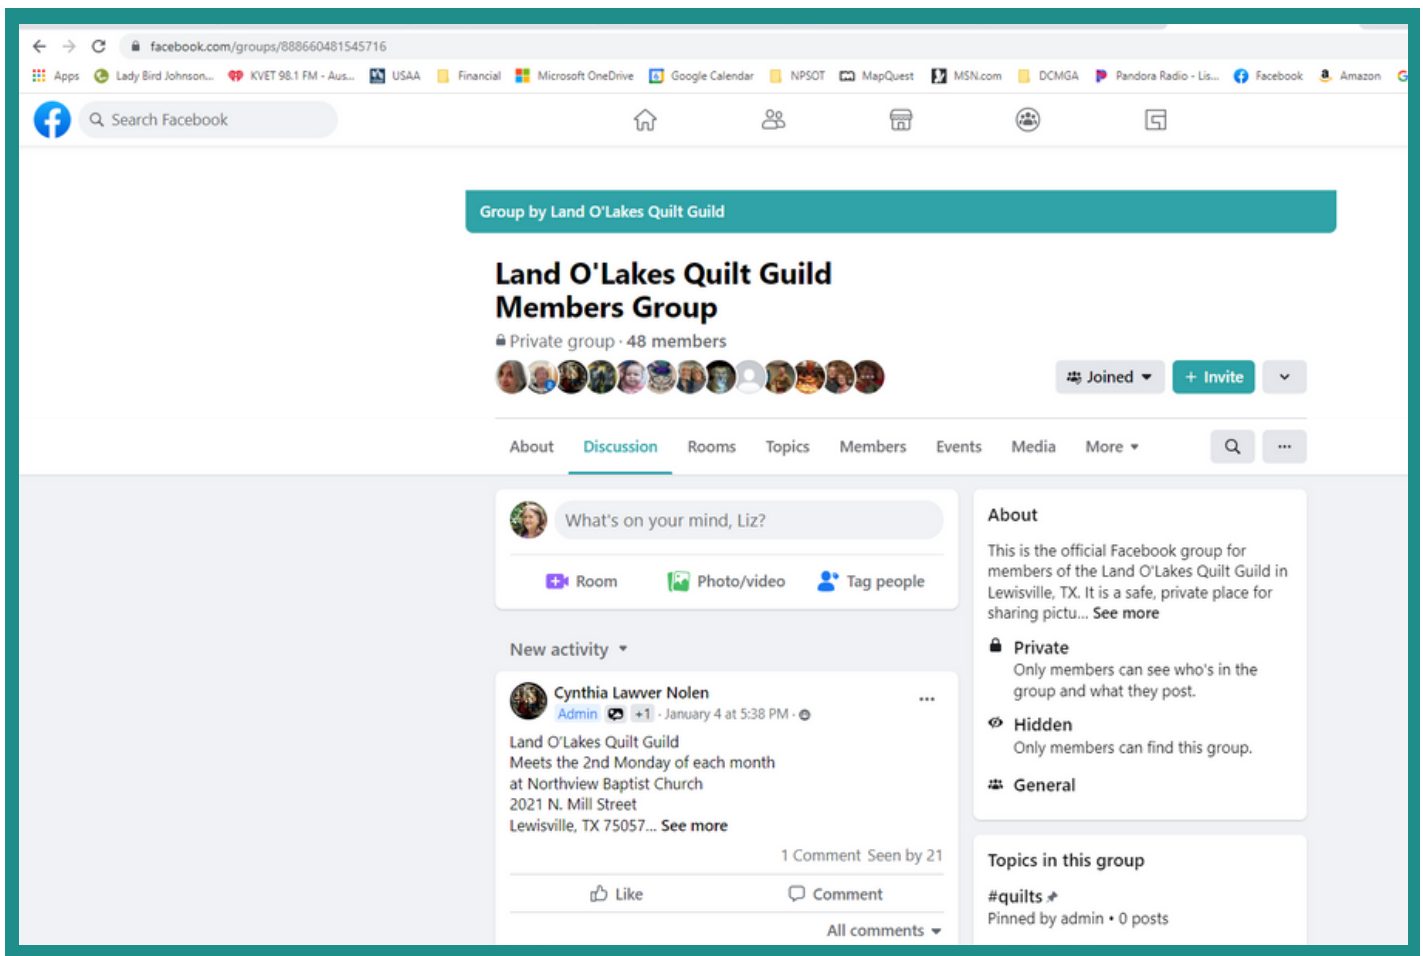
facebook.com/groups/888660481545716

Apps Lady Bird Johnson... KVET 98.1 FM - Aus... USAA Financial Microsoft OneDrive Google Calendar NPSOT MapQuest MSN.com DCMGA Pandora Radio - Lis... Facebook Amazon

Search Facebook

Group by Land O'Lakes Quilt Guild

Land O'Lakes Quilt Guild Members Group

Private group · 48 members

Joined + Invite

About Discussion Rooms Topics Members Events Media More

What's on your mind, Liz?

Room Photo/video Tag people

New activity

Cynthia Lawver Nolen
Admin +1 · January 4 at 5:38 PM ·

Land O'Lakes Quilt Guild
Meets the 2nd Monday of each month
at Northview Baptist Church
2021 N. Mill Street
Lewisville, TX 75057... See more

1 Comment Seen by 21

Like Comment

All comments

About

This is the official Facebook group for members of the Land O'Lakes Quilt Guild in Lewisville, TX. It is a safe, private place for sharing pictu... See more

Private
Only members can see who's in the group and what they post.

Hidden
Only members can find this group.

General

Topics in this group

#quilts
Pinned by admin • 0 posts